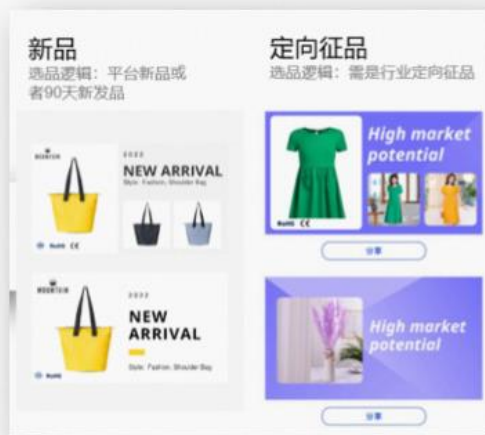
新品

选品逻辑：平台新品或者90天新发品

MOUNTAIN

2022

NEW ARRIVAL

Style: Fashion, Shoulder Bag

RoHS CE

MOUNTAIN

2022

NEW ARRIVAL

Style: Fashion, Shoulder Bag

定向征品

选品逻辑：需是行业定向征品

High market potential

RoHS CE

分享

High market potential

分享